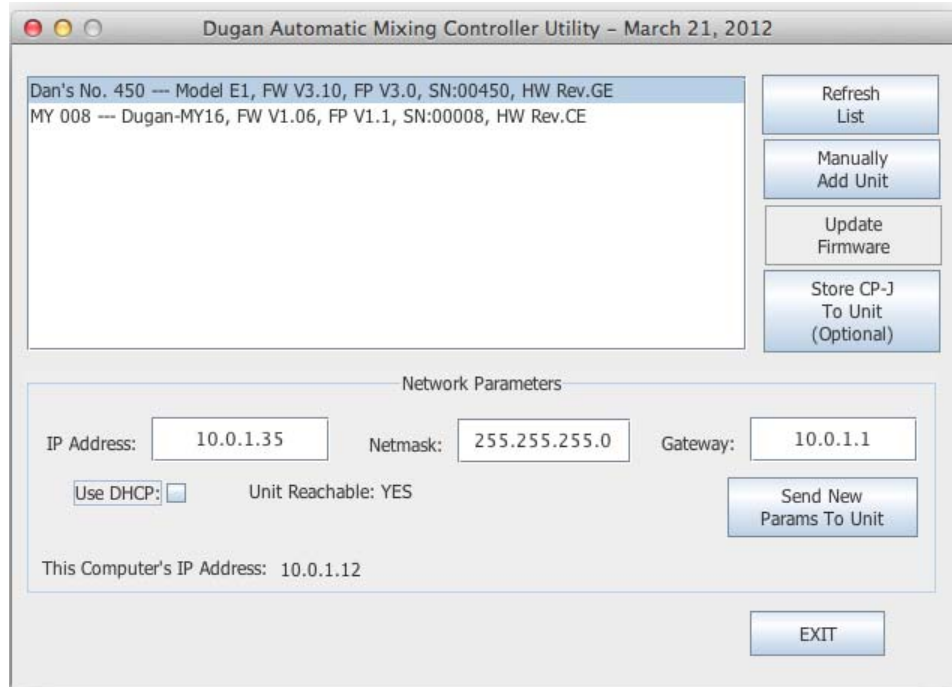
Dugan Automatic Mixing Controller Utility – March 21, 2012

Dan's No. 450 --- Model E1, FW V3.10, FP V3.0, SN:00450, HW Rev.GE
MY 008 --- Dugan-MY16, FW V1.06, FP V1.1, SN:00008, HW Rev.CE

Refresh List

Manually Add Unit

Update Firmware

Store CP-J To Unit (Optional)

Network Parameters

IP Address: 10.0.1.35

Netmask: 255.255.255.0

Gateway: 10.0.1.1

Use DHCP:

Unit Reachable: YES

Send New Params To Unit

This Computer's IP Address: 10.0.1.12

EXIT